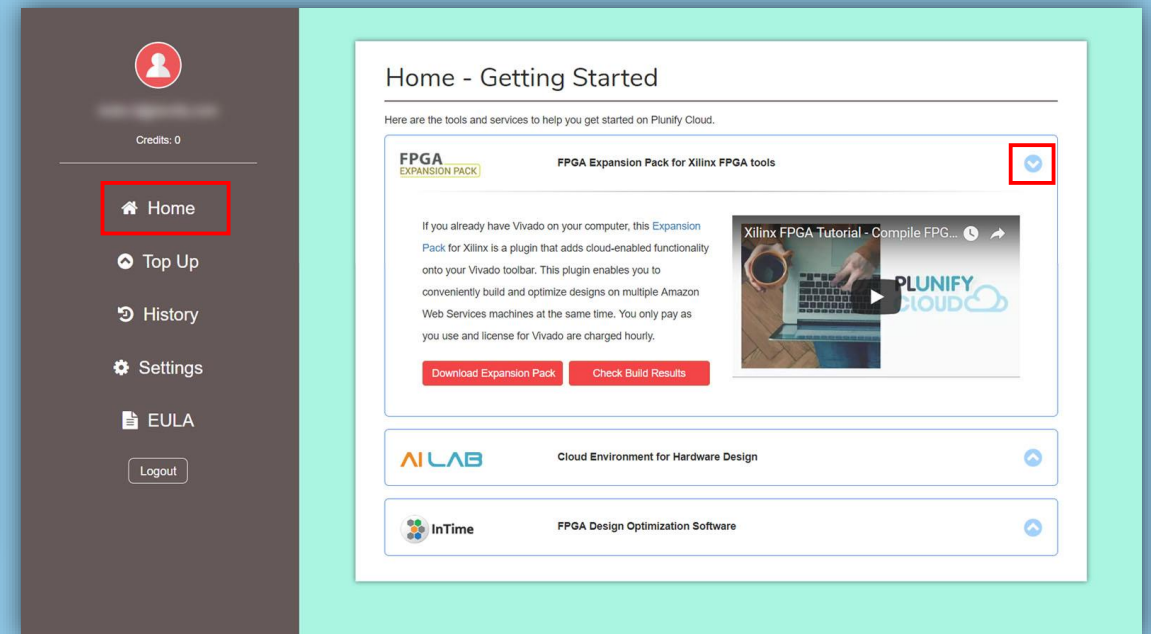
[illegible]

Credits: 0

Home

Top Up

History

Settings

EULA

Logout

Home - Getting Started

Here are the tools and services to help you get started on Plunify Cloud.

FPGA EXPANSION PACK

FPGA Expansion Pack for Xilinx FPGA tools

If you already have Vivado on your computer, this Expansion Pack for Xilinx is a plugin that adds cloud-enabled functionality onto your Vivado toolbar. This plugin enables you to conveniently build and optimize designs on multiple Amazon Web Services machines at the same time. You only pay as you use and license for Vivado are charged hourly.

Xilinx FPGA Tutorial - Compile FPG...

PLUNIFY CLOUD

Download Expansion Pack

Check Build Results

AI LAB

Cloud Environment for Hardware Design

InTime

FPGA Design Optimization Software